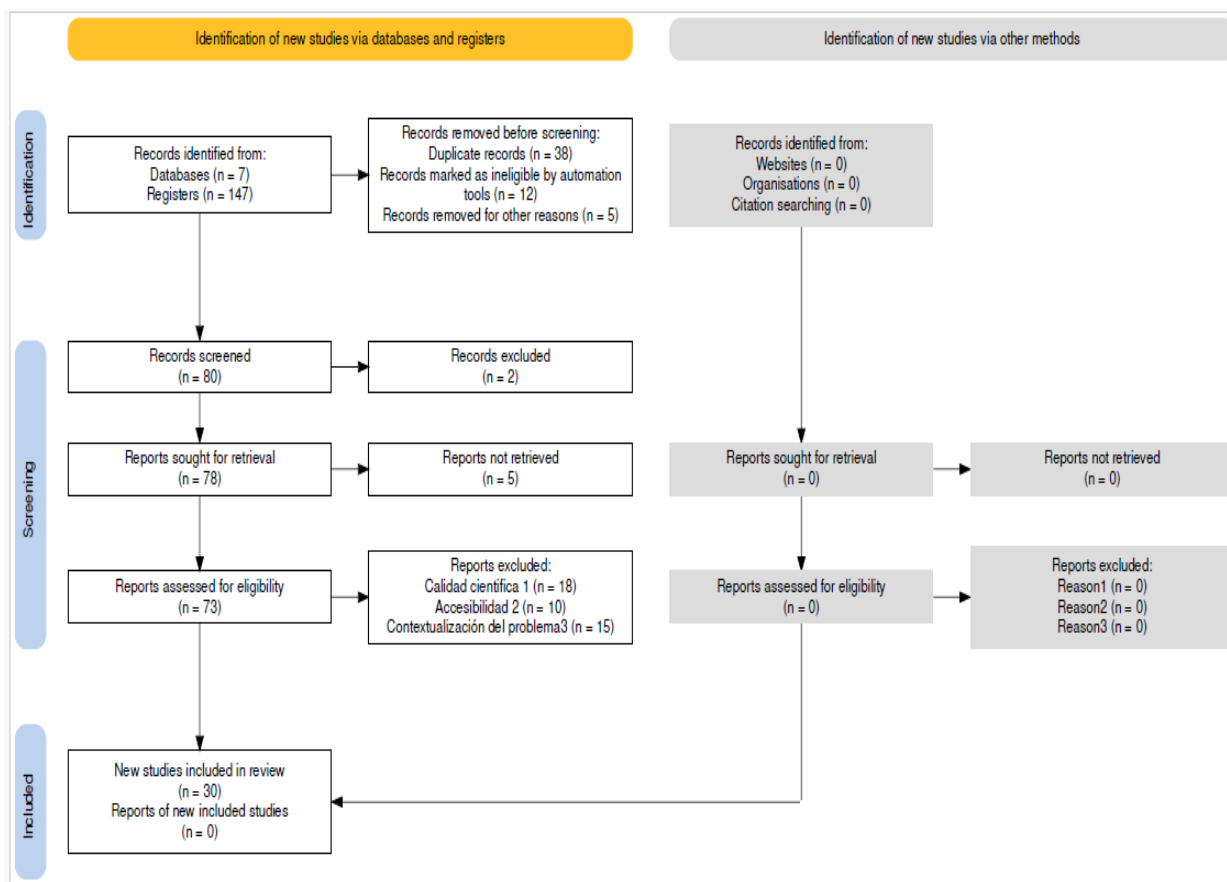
Identification of new studies via databases and registers

Identification of new studies via other methods

Identification

Records identified from:
Databases (n = 7)
Registers (n = 147)

Records removed before screening:
Duplicate records (n = 38)
Records marked as ineligible by automation tools (n = 12)
Records removed for other reasons (n = 5)

Records identified from:
Websites (n = 0)
Organisations (n = 0)
Citation searching (n = 0)

Screening

Records screened
(n = 80)

Records excluded
(n = 2)

Reports sought for retrieval
(n = 78)

Reports not retrieved
(n = 5)

Reports sought for retrieval
(n = 0)

Reports not retrieved
(n = 0)

Reports assessed for eligibility
(n = 73)

Reports excluded:
Calidad cientifica 1 (n = 18)
Accesibilidad 2 (n = 10)
Contextualización del problema3 (n = 15)

Reports assessed for eligibility
(n = 0)

Reports excluded:
Reason1 (n = 0)
Reason2 (n = 0)
Reason3 (n = 0)

Included

New studies included in review
(n = 30)
Reports of new included studies
(n = 0)